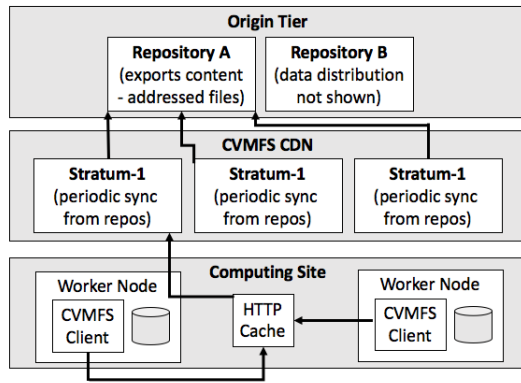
Origin Tier

Repository A
(exports content - addressed files)

Repository B
(data distribution not shown)

CVMFS CDN

Stratum-1
(periodic sync from repos)

Stratum-1
(periodic sync from repos)

Stratum-1
(periodic sync from repos)

Computing Site

Worker Node

CVMFS Client

HTTP Cache

Worker Node

CVMFS Client